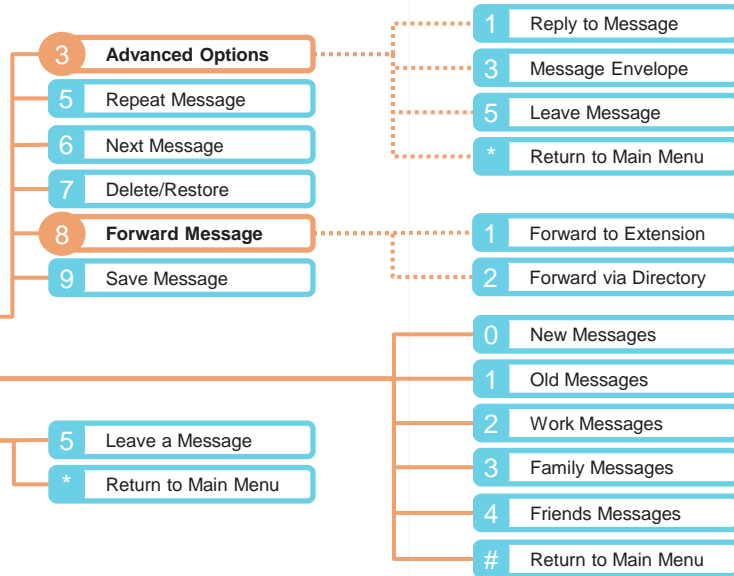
3 Advanced Options
5 Repeat Message
6 Next Message
7 Delete/Restore
8 Forward Message
9 Save Message

1 Reply to Message
3 Message Envelope
5 Leave Message
* Return to Main Menu

1 Forward to Extension
2 Forward via Directory

0 New Messages
1 Old Messages
2 Work Messages
3 Family Messages
4 Friends Messages
# Return to Main Menu

5 Leave a Message
* Return to Main Menu